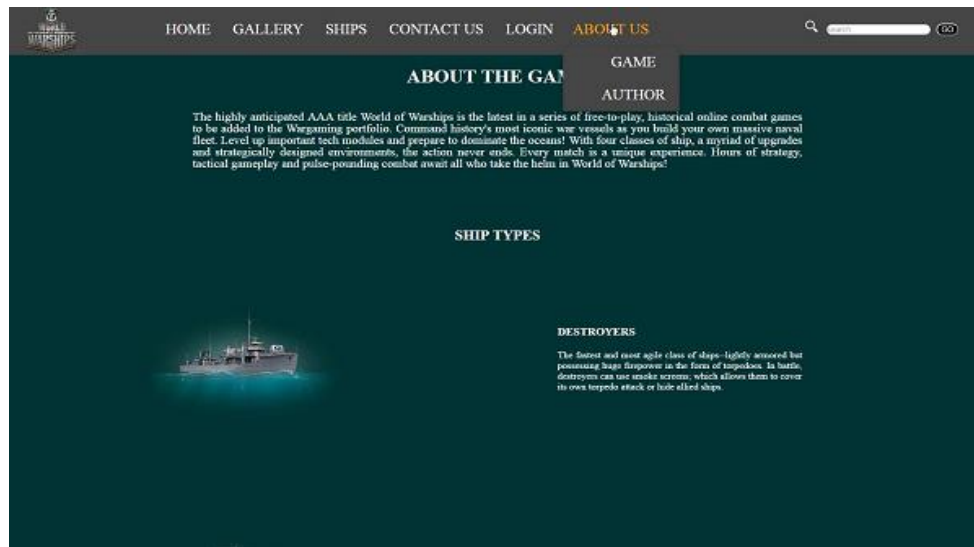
WORLD OF WARSHIPS

HOME GALLERY SHIPS CONTACT US LOGIN ABOUT US

search GO

GAME
AUTHOR

ABOUT THE GAM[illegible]

The highly anticipated AAA title World of Warships is the latest in a series of free-to-play, historical online combat games to be added to the Wargaming portfolio. Command history's most iconic war vessels as you build your own massive naval fleet. Level up important tech modules and prepare to dominate the oceans! With four classes of ship, a myriad of upgrades and strategically designed environments, the action never ends. Every match is a unique experience. Hours of strategy, tactical gameplay and pulse-pounding combat await all who take the helm in World of Warships!

SHIP TYPES

DESTROYERS

The fastest and most agile class of ships–lightly armored but possessing huge firepower in the form of torpedoes. In battle, destroyers can use smoke screens, which allows them to cover its own torpedo attack or hide allied ships.